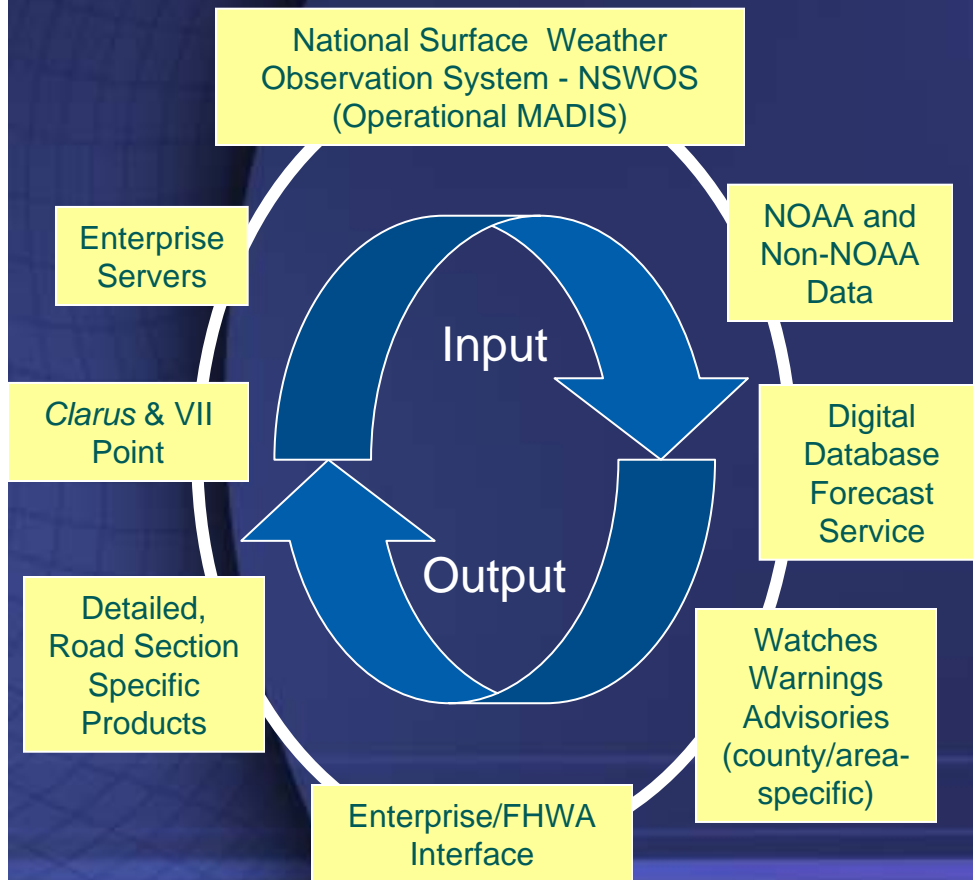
National Surface Weather Observation System - NSWOS (Operational MADIS)

NOAA and Non-NOAA Data

Digital Database Forecast Service

Watches Warnings Advisories (county/area-specific)

Enterprise/FHWA Interface

Detailed, Road Section Specific Products

*Clarus* & VII Point

Enterprise Servers

Input

Output